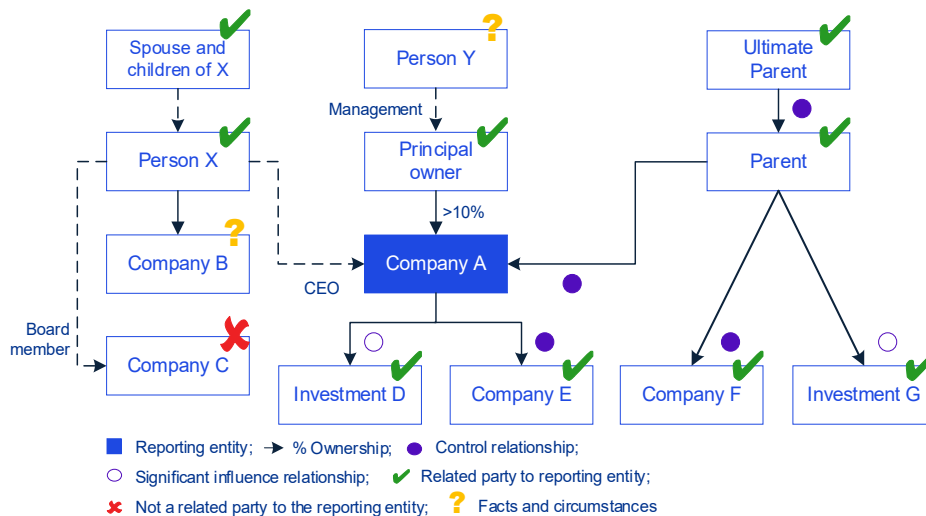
Spouse and children of X

Person Y

Ultimate Parent

Management

Person X

Principal owner

Parent

>10%

Company B

Company A

CEO

Board member

Company C

Investment D

Company E

Company F

Investment G

Reporting entity; → % Ownership; Control relationship;

Significant influence relationship; Related party to reporting entity;

Not a related party to the reporting entity; Facts and circumstances